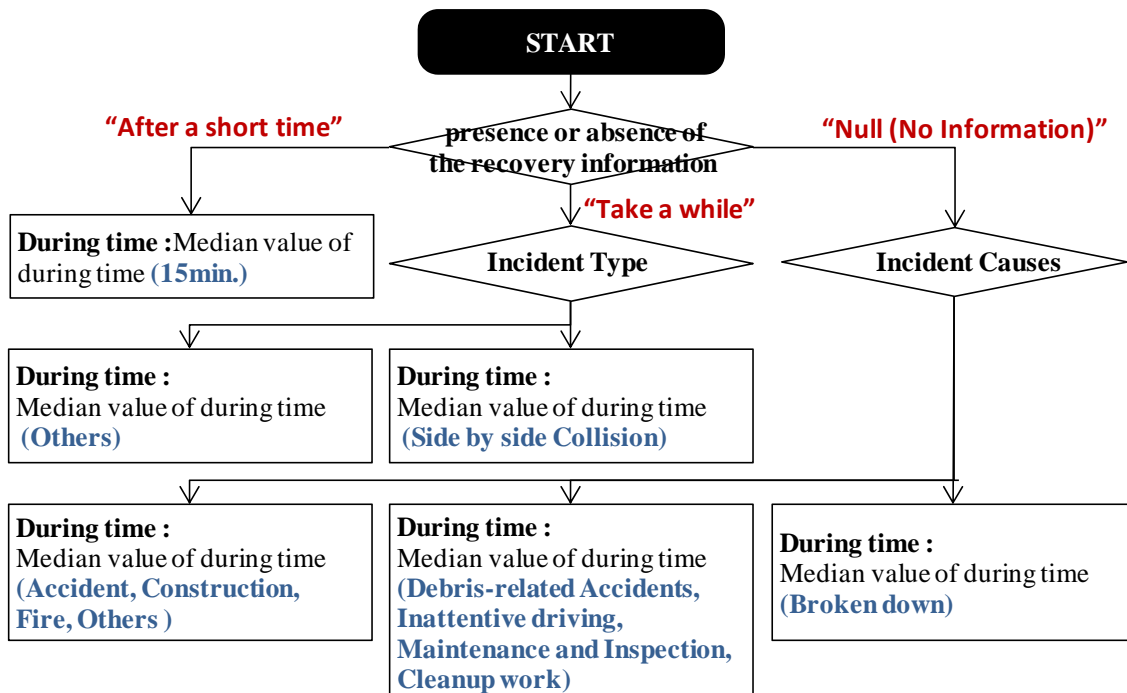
START

presence or absence of the recovery information

“After a short time”

“Take a while”

“Null (No Information)”

During time :Median value of during time (15min.)

Incident Type

Incident Causes

During time :
Median value of during time
(Others)

During time :
Median value of during time
(Side by side Collision)

During time :
Median value of during time
(Accident, Construction, Fire, Others )

During time :
Median value of during time
(Debris-related Accidents, Inattentive driving, Maintenance and Inspection, Cleanup work)

During time :
Median value of during time
(Broken down)